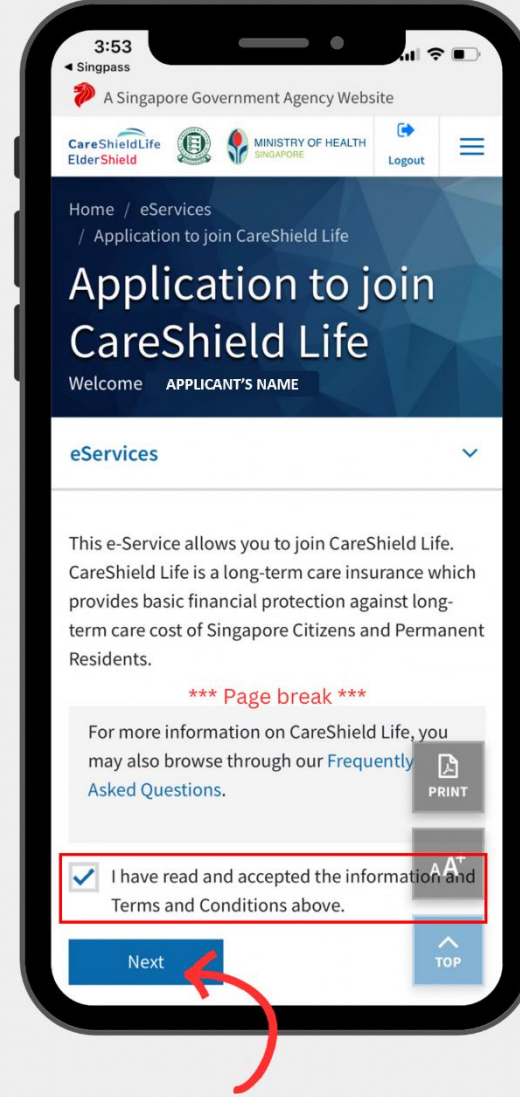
3:53
◂ Singpass

A Singapore Government Agency Website

CareShieldLife
ElderShield

MINISTRY OF HEALTH
SINGAPORE

Logout

Home / eServices / Application to join CareShield Life

Application to join CareShield Life

Welcome APPLICANT'S NAME

eServices

This e-Service allows you to join CareShield Life. CareShield Life is a long-term care insurance which provides basic financial protection against long-term care cost of Singapore Citizens and Permanent Residents.

*** Page break ***

For more information on CareShield Life, you may also browse through our Frequently Asked Questions.

PRINT

AA+

I have read and accepted the information and Terms and Conditions above.

Next

TOP